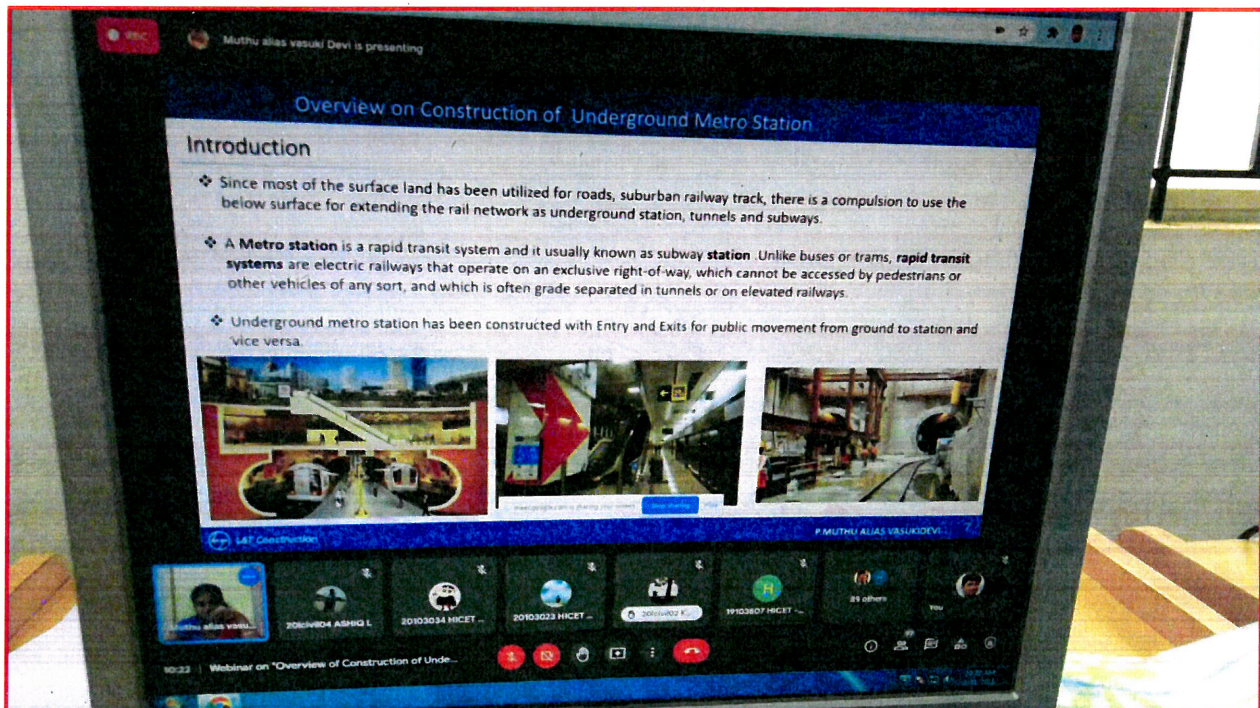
REC

Muthu alias vasuki Devi is presenting

Overview on Construction of Underground Metro Station

Introduction

❖ Since most of the surface land has been utilized for roads, suburban railway track, there is a compulsion to use the below surface for extending the rail network as underground station, tunnels and subways.

❖ A **Metro station** is a rapid transit system and it usually known as subway **station** .Unlike buses or trams, **rapid transit systems** are electric railways that operate on an exclusive right-of-way, which cannot be accessed by pedestrians or other vehicles of any sort, and which is often grade separated in tunnels or on elevated railways.

❖ Underground metro station has been constructed with Entry and Exits for public movement from ground to station and vice versa.

meet.google.com is sharing your screen. Stop sharing Hide

L&T Construction

P.MUTHU ALIAS VASUKIDEVI

Muthu alias vasu...

20civil04 ASHIQ L

20103034 HICET ...

20103023 HICET ...

20civil02 K...

19103807 HICET -...

39 others

You

10:22 | Webinar on "Overview of Construction of Unde...